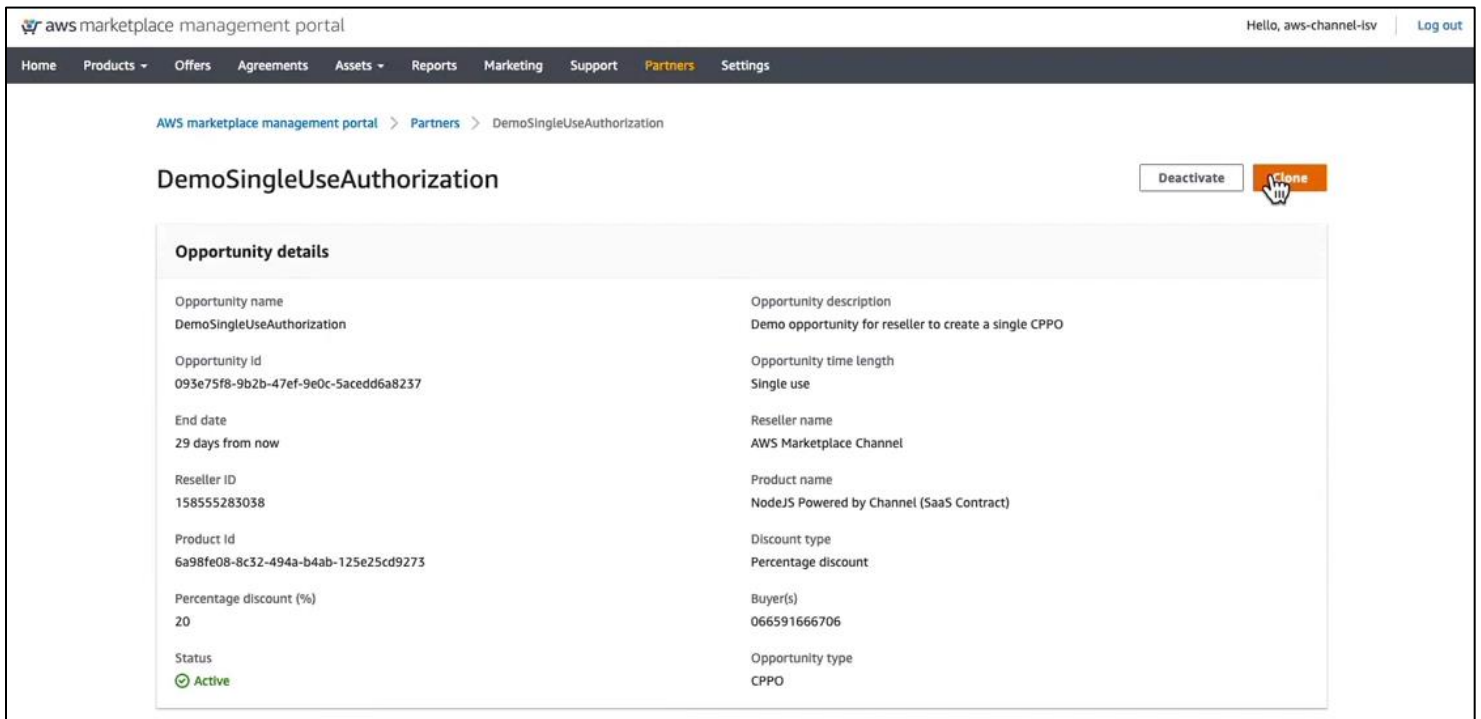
aws marketplace management portal

Hello, aws-channel-isv

Log out

Home Products Offers Agreements Assets Reports Marketing Support Partners Settings

AWS marketplace management portal > Partners > DemoSingleUseAuthorization

DemoSingleUseAuthorization

Deactivate

Clone

Opportunity details

Opportunity name
DemoSingleUseAuthorization

Opportunity id
093e75f8-9b2b-47ef-9e0c-5acedd6a8237

End date
29 days from now

Reseller ID
158555283038

Product Id
6a98fe08-8c32-494a-b4ab-125e25cd9273

Percentage discount (%)
20

Status
Active

Opportunity description
Demo opportunity for reseller to create a single CPPO

Opportunity time length
Single use

Reseller name
AWS Marketplace Channel

Product name
NodeJS Powered by Channel (SaaS Contract)

Discount type
Percentage discount

Buyer(s)
066591666706

Opportunity type
CPPO